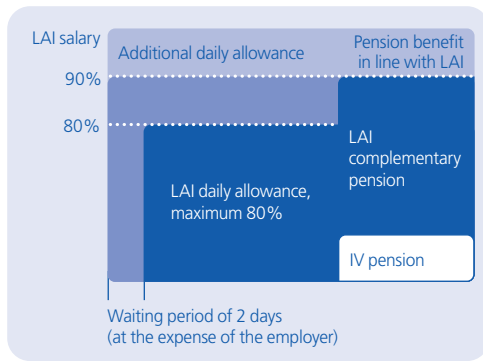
LAI salary

Additional daily allowance

Pension benefit in line with LAI

90%

80%

LAI complementary pension

LAI daily allowance, maximum 80%

IV pension

Waiting period of 2 days (at the expense of the employer)